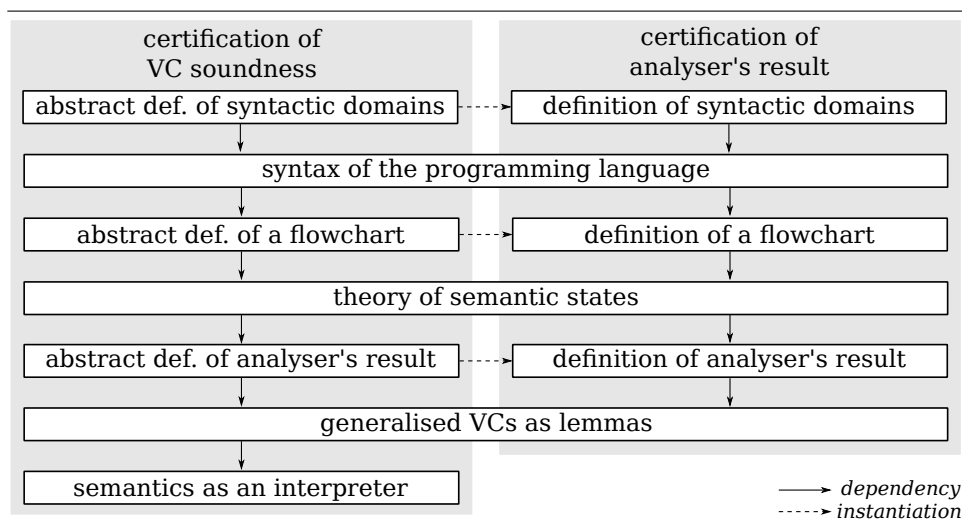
certification of VC soundness

certification of analyser's result

abstract def. of syntactic domains

definition of syntactic domains

syntax of the programming language

abstract def. of a flowchart

definition of a flowchart

theory of semantic states

abstract def. of analyser's result

definition of analyser's result

generalised VCs as lemmas

semantics as an interpreter

dependency

instantiation